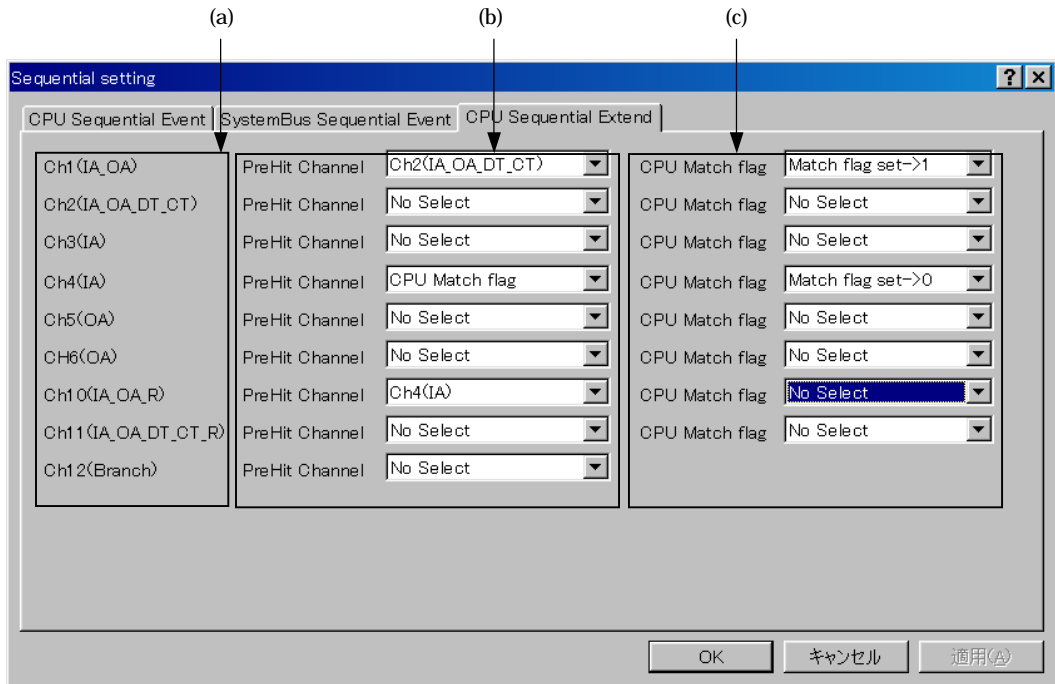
(a) (b) (c)

Sequential setting

?

CPU Sequential Event | SystemBus Sequential Event | CPU Sequential Extend

| | | | | |
|---|---|---|---|---|
| Ch1(IA_OA) | PreHit Channel | Ch2(IA_OA_DT_CT) | CPU Match flag | Match flag set->1 |
| Ch2(IA_OA_DT_CT) | PreHit Channel | No Select | CPU Match flag | No Select |
| Ch3(IA) | PreHit Channel | No Select | CPU Match flag | No Select |
| Ch4(IA) | PreHit Channel | CPU Match flag | CPU Match flag | Match flag set->0 |
| Ch5(OA) | PreHit Channel | No Select | CPU Match flag | No Select |
| CH6(OA) | PreHit Channel | No Select | CPU Match flag | No Select |
| Ch10(IA_OA_R) | PreHit Channel | Ch4(IA) | CPU Match flag | No Select |
| Ch11(IA_OA_DT_CT_R) | PreHit Channel | No Select | CPU Match flag | No Select |
| Ch12(Branch) | PreHit Channel | No Select | | |

OK キャンセル 適用(A)